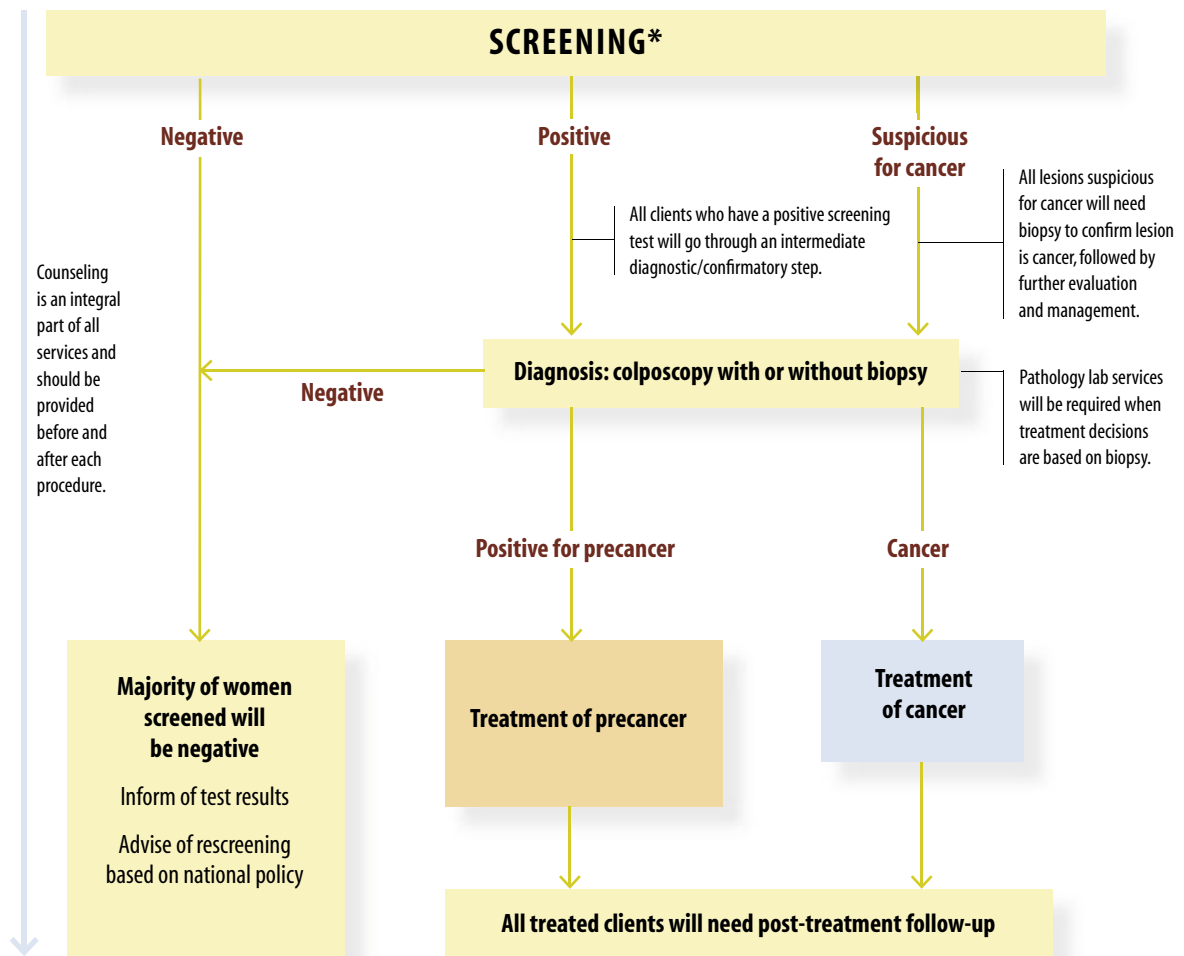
SCREENING*

Negative

Positive

Suspicious for cancer

All clients who have a positive screening test will go through an intermediate diagnostic/confirmatory step.

All lesions suspicious for cancer will need biopsy to confirm lesion is cancer, followed by further evaluation and management.

Counseling is an integral part of all services and should be provided before and after each procedure.

Negative

Diagnosis: colposcopy with or without biopsy

Pathology lab services will be required when treatment decisions are based on biopsy.

Positive for precancer

Cancer

Majority of women screened will be negative

Inform of test results

Advise of rescreening based on national policy

Treatment of precancer

Treatment of cancer

All treated clients will need post-treatment follow-up